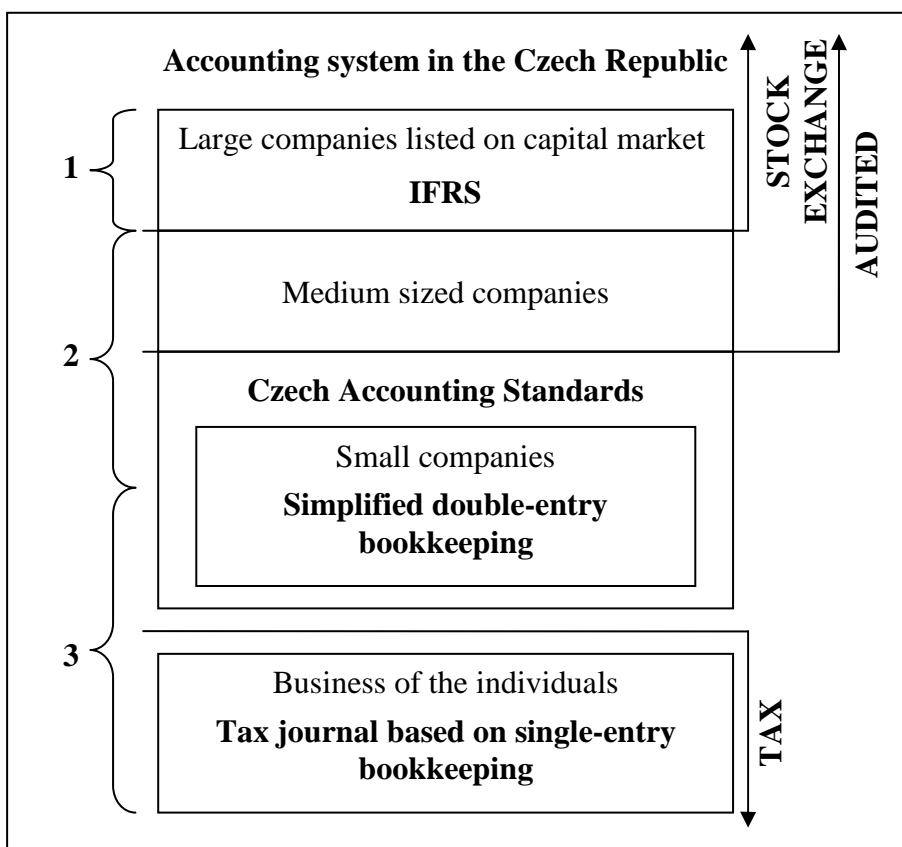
**Accounting system in the Czech Republic**

1

Large companies listed on capital market

**IFRS**

**STOCK EXCHANGE**

**AUDITED**

Medium sized companies

2

**Czech Accounting Standards**

Small companies

**Simplified double-entry bookkeeping**

3

Business of the individuals

**Tax journal based on single-entry bookkeeping**

**TAX**